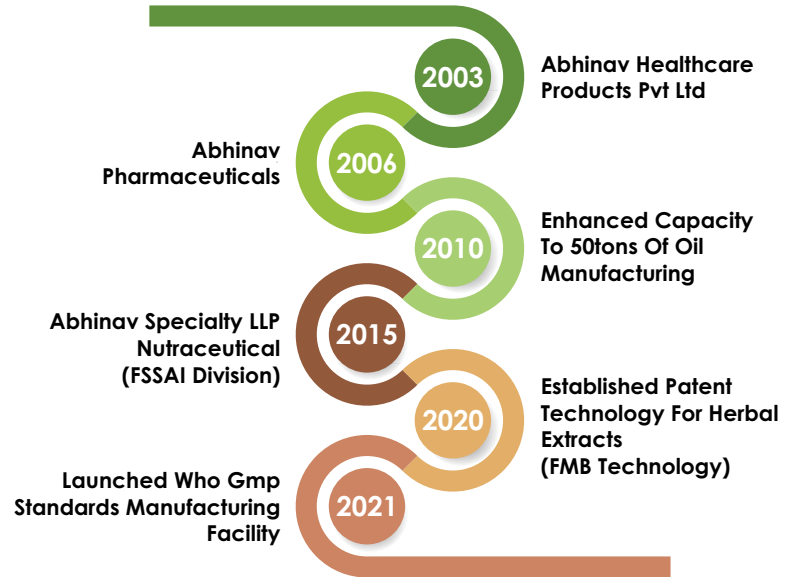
2003
Abhinav Healthcare Products Pvt Ltd

2006
Abhinav Pharmaceuticals

2010
Enhanced Capacity To 50tons Of Oil Manufacturing

2015
Abhinav Specialty LLP Nutraceutical (FSSAI Division)

2020
Established Patent Technology For Herbal Extracts (FMB Technology)

2021
Launched Who Gmp Standards Manufacturing Facility